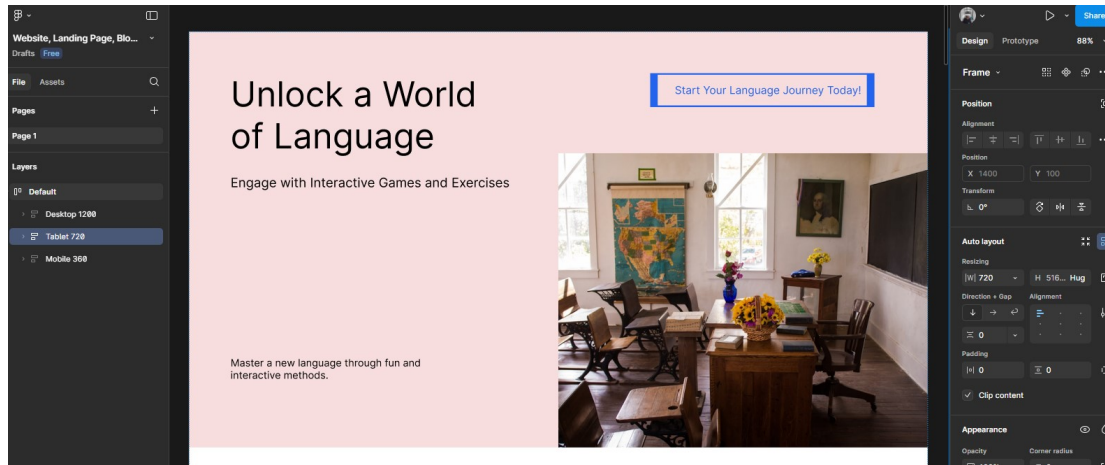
Website, Landing Page, Blo...
Drafts Free
File Assets
Pages
Page 1
Layers
Default
Desktop 1200
Tablet 720
Mobile 360

Unlock a World of Language

Start Your Language Journey Today!

Engage with Interactive Games and Exercises

Master a new language through fun and interactive methods.

Share
Design Prototype 88%
Frame
Position
Alignment
Position
X 1400
Y 100
Transform
0°
Auto layout
Resizing
W 720
H 516... Hug
Direction + Gap
Alignment
0
Padding
0
0
Clip content
Appearance
Opacity
Corner radius